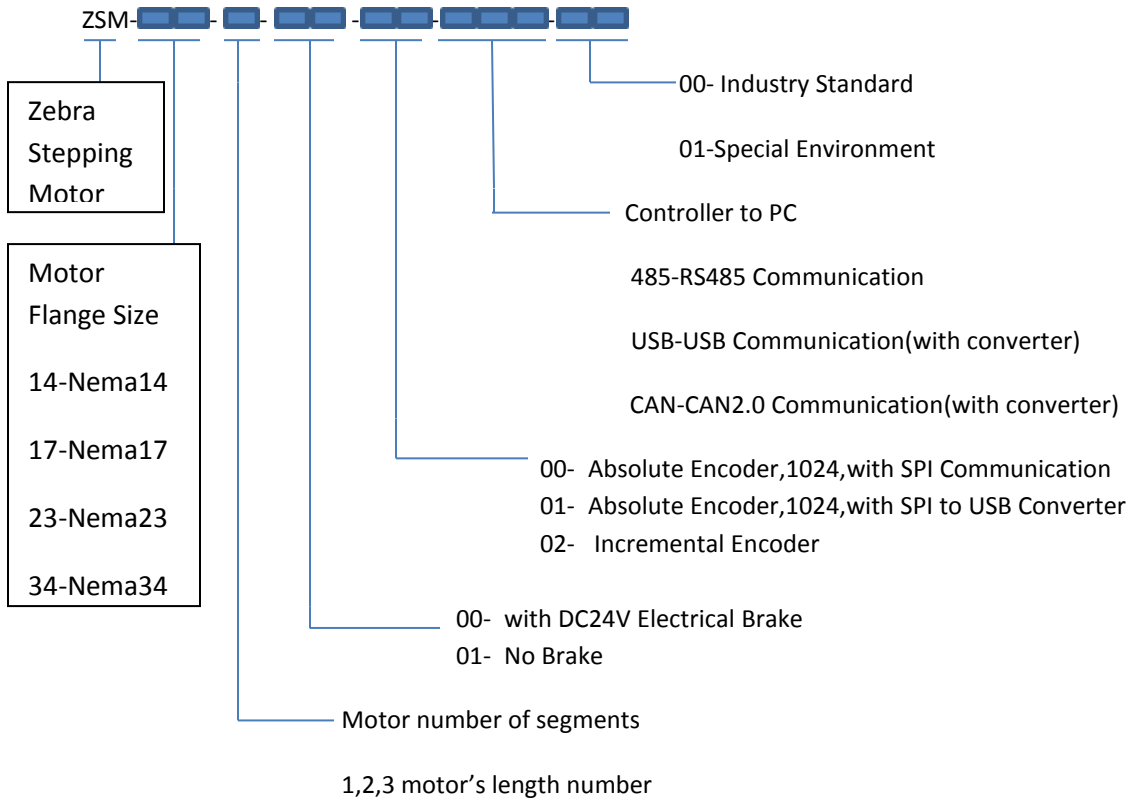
ZSM- - - - -

Zebra Stepping Motor

Motor Flange Size

14-Nema14

17-Nema17

23-Nema23

34-Nema34

00- Industry Standard

01-Special Environment

Controller to PC

485-RS485 Communication

USB-USB Communication(with converter)

CAN-CAN2.0 Communication(with converter)

00- Absolute Encoder,1024,with SPI Communication
01- Absolute Encoder,1024,with SPI to USB Converter
02- Incremental Encoder

00- with DC24V Electrical Brake
01- No Brake

Motor number of segments

1,2,3 motor's length number